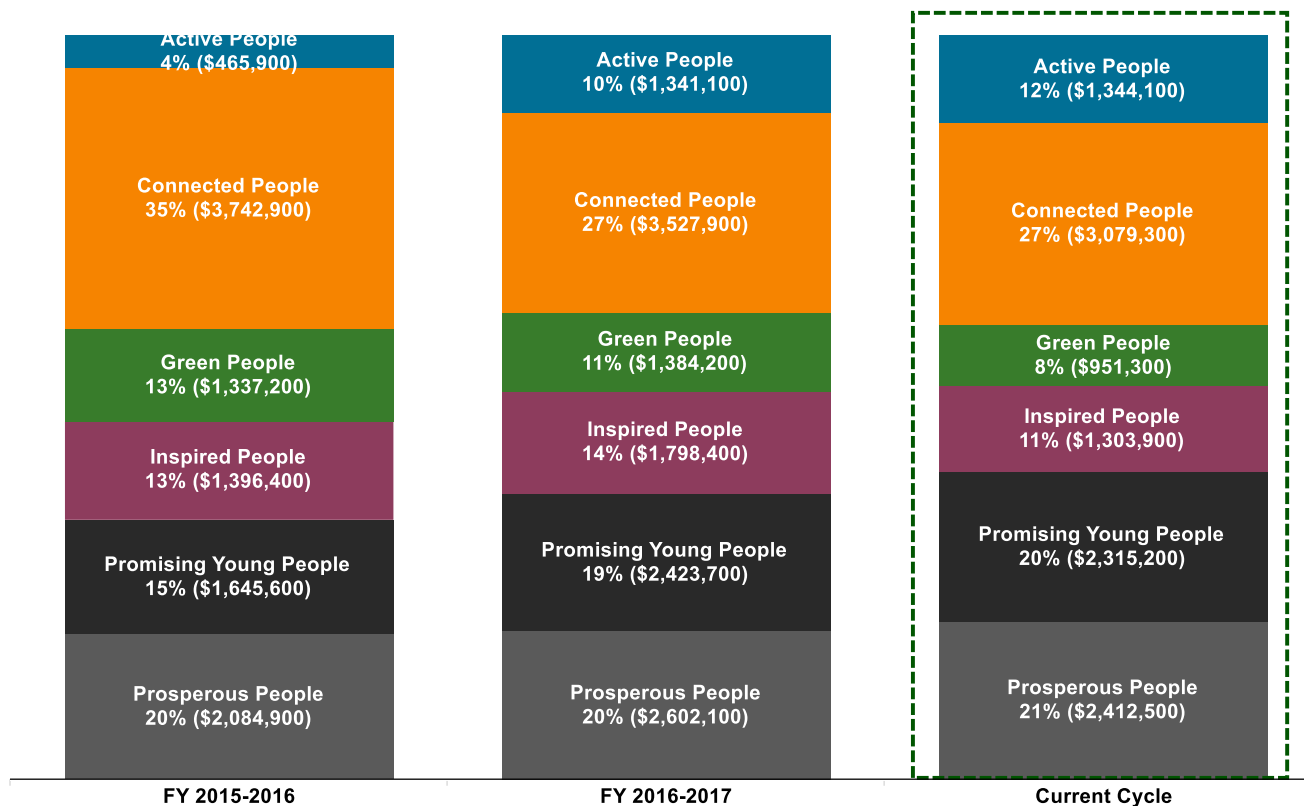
Active People
4% ($465,900)

Connected People
35% ($3,742,900)

Green People
13% ($1,337,200)

Inspired People
13% ($1,396,400)

Promising Young People
15% ($1,645,600)

Prosperous People
20% ($2,084,900)

FY 2015-2016

Active People
10% ($1,341,100)

Connected People
27% ($3,527,900)

Green People
11% ($1,384,200)

Inspired People
14% ($1,798,400)

Promising Young People
19% ($2,423,700)

Prosperous People
20% ($2,602,100)

FY 2016-2017

Active People
12% ($1,344,100)

Connected People
27% ($3,079,300)

Green People
8% ($951,300)

Inspired People
11% ($1,303,900)

Promising Young People
20% ($2,315,200)

Prosperous People
21% ($2,412,500)

Current Cycle